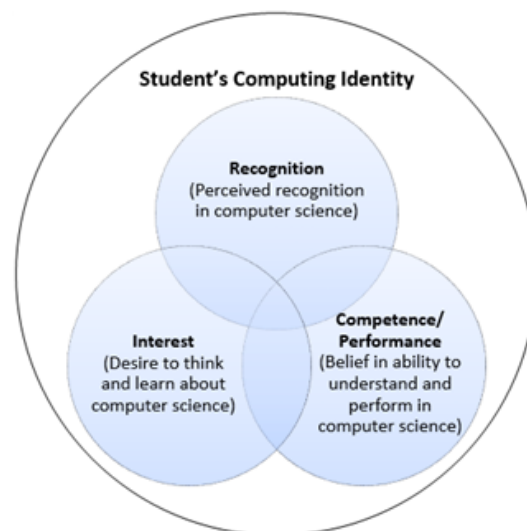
Student's Computing Identity

Recognition
(Perceived recognition in computer science)

Interest
(Desire to think and learn about computer science)

Competence/ Performance
(Belief in ability to understand and perform in computer science)